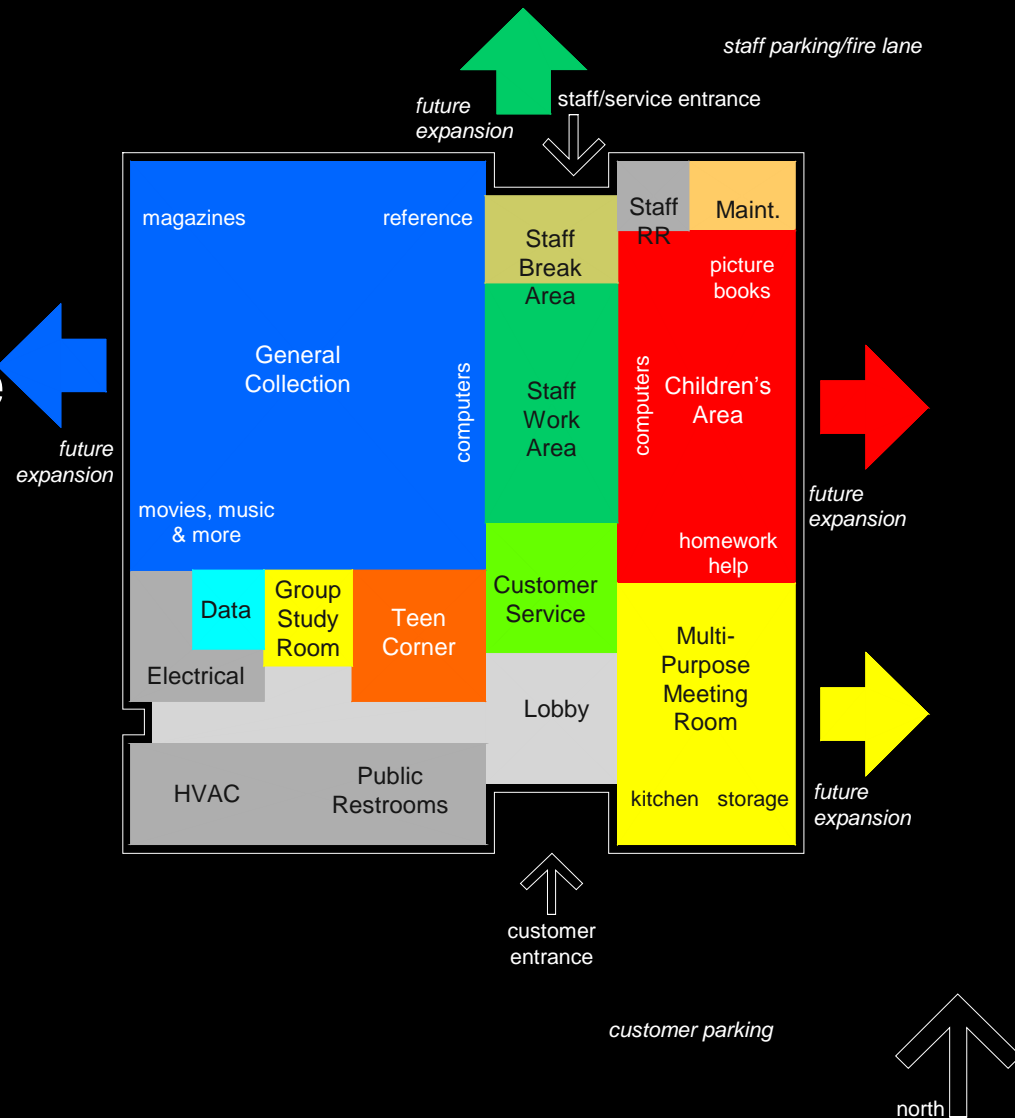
staff parking/fire lane

future expansion

staff/service entrance

magazines

reference

General Collection

computers

movies, music & more

future expansion

Staff Break Area

Staff Work Area

Staff RR

Maint.

picture books

computers

Children's Area

homework help

future expansion

Data

Group Study Room

Teen Corner

Electrical

Customer Service

Lobby

Multi-Purpose Meeting Room

kitchen

storage

future expansion

HVAC

Public Restrooms

customer entrance

customer parking

north